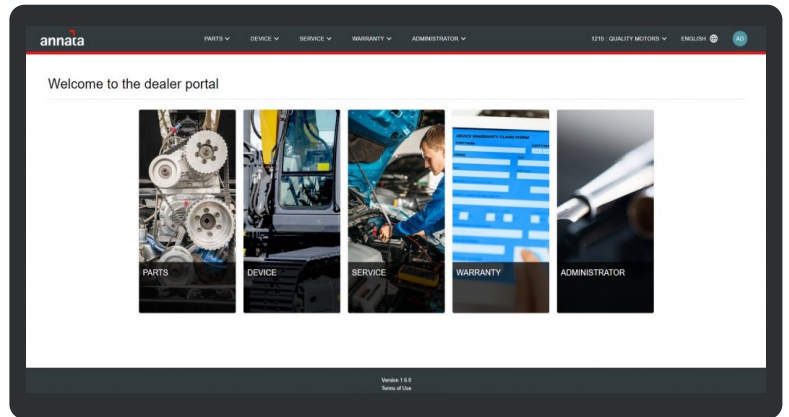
annata

PARTS ⌄ DEVICE ⌄ SERVICE ⌄ WARRANTY ⌄ ADMINISTRATOR ⌄

1215 : QUALITY MOTORS ⌄ ENGLISH AD

Welcome to the dealer portal

DEVICE WARRANTY CLAIM FORM

PARTS

DEVICE

SERVICE

WARRANTY

ADMINISTRATOR

Version 1.5.0
Terms of Use